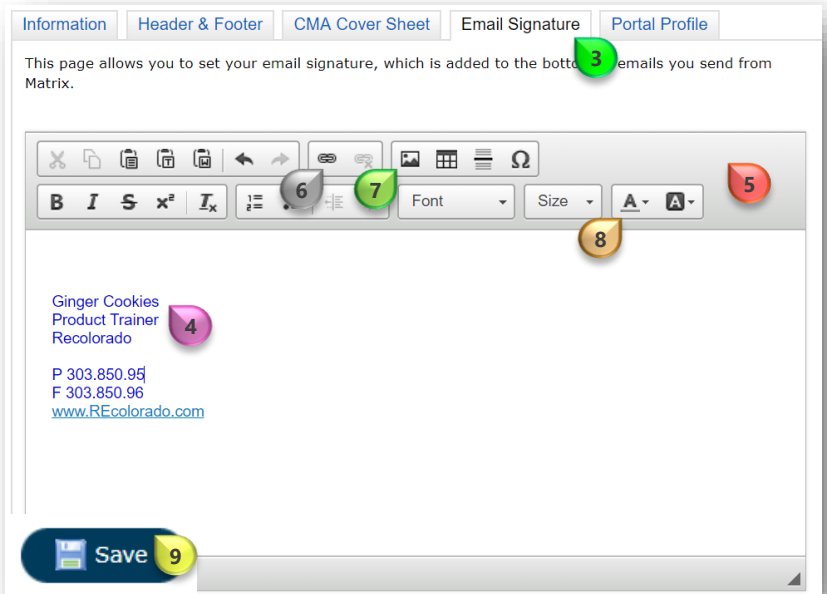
Information | Header & Footer | CMA Cover Sheet | Email Signature | Portal Profile

3

This page allows you to set your email signature, which is added to the botto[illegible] emails you send from Matrix.

5

6 7

Font Size

8

Ginger Cookies
Product Trainer
Recolorado

4

P 303.850.95
F 303.850.96
www.REcolorado.com

Save 9